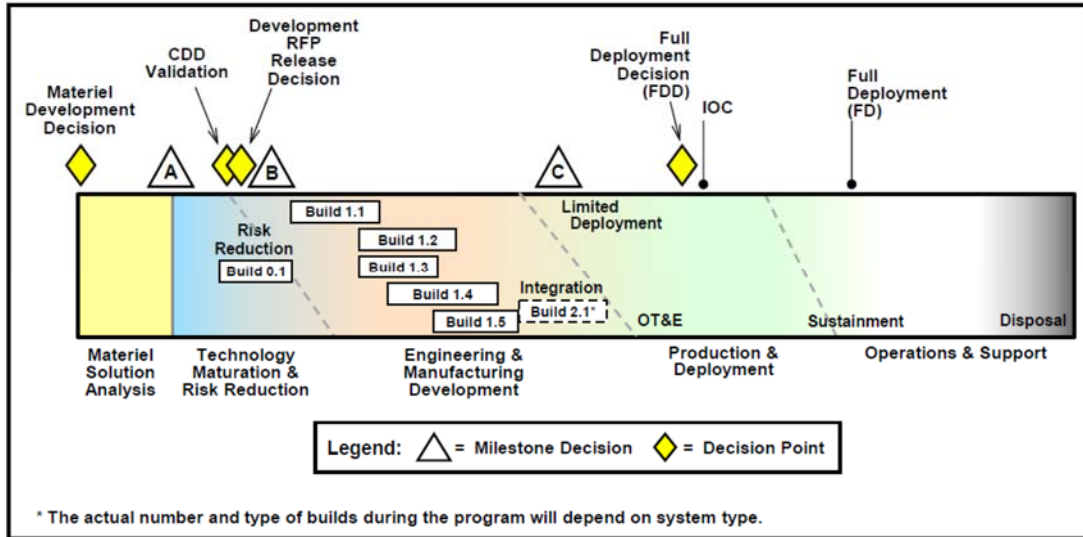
Materiel Development Decision

CDD Validation

Development RFP Release Decision

Full Deployment Decision (FDD)

IOC

Full Deployment (FD)

A

B

C

Risk Reduction

Build 0.1

Build 1.1

Build 1.2

Build 1.3

Build 1.4

Build 1.5

Integration

Build 2.1*

Limited Deployment

OT&E

Sustainment

Disposal

Materiel Solution Analysis

Technology Maturation & Risk Reduction

Engineering & Manufacturing Development

Production & Deployment

Operations & Support

Legend: = Milestone Decision = Decision Point

* The actual number and type of builds during the program will depend on system type.